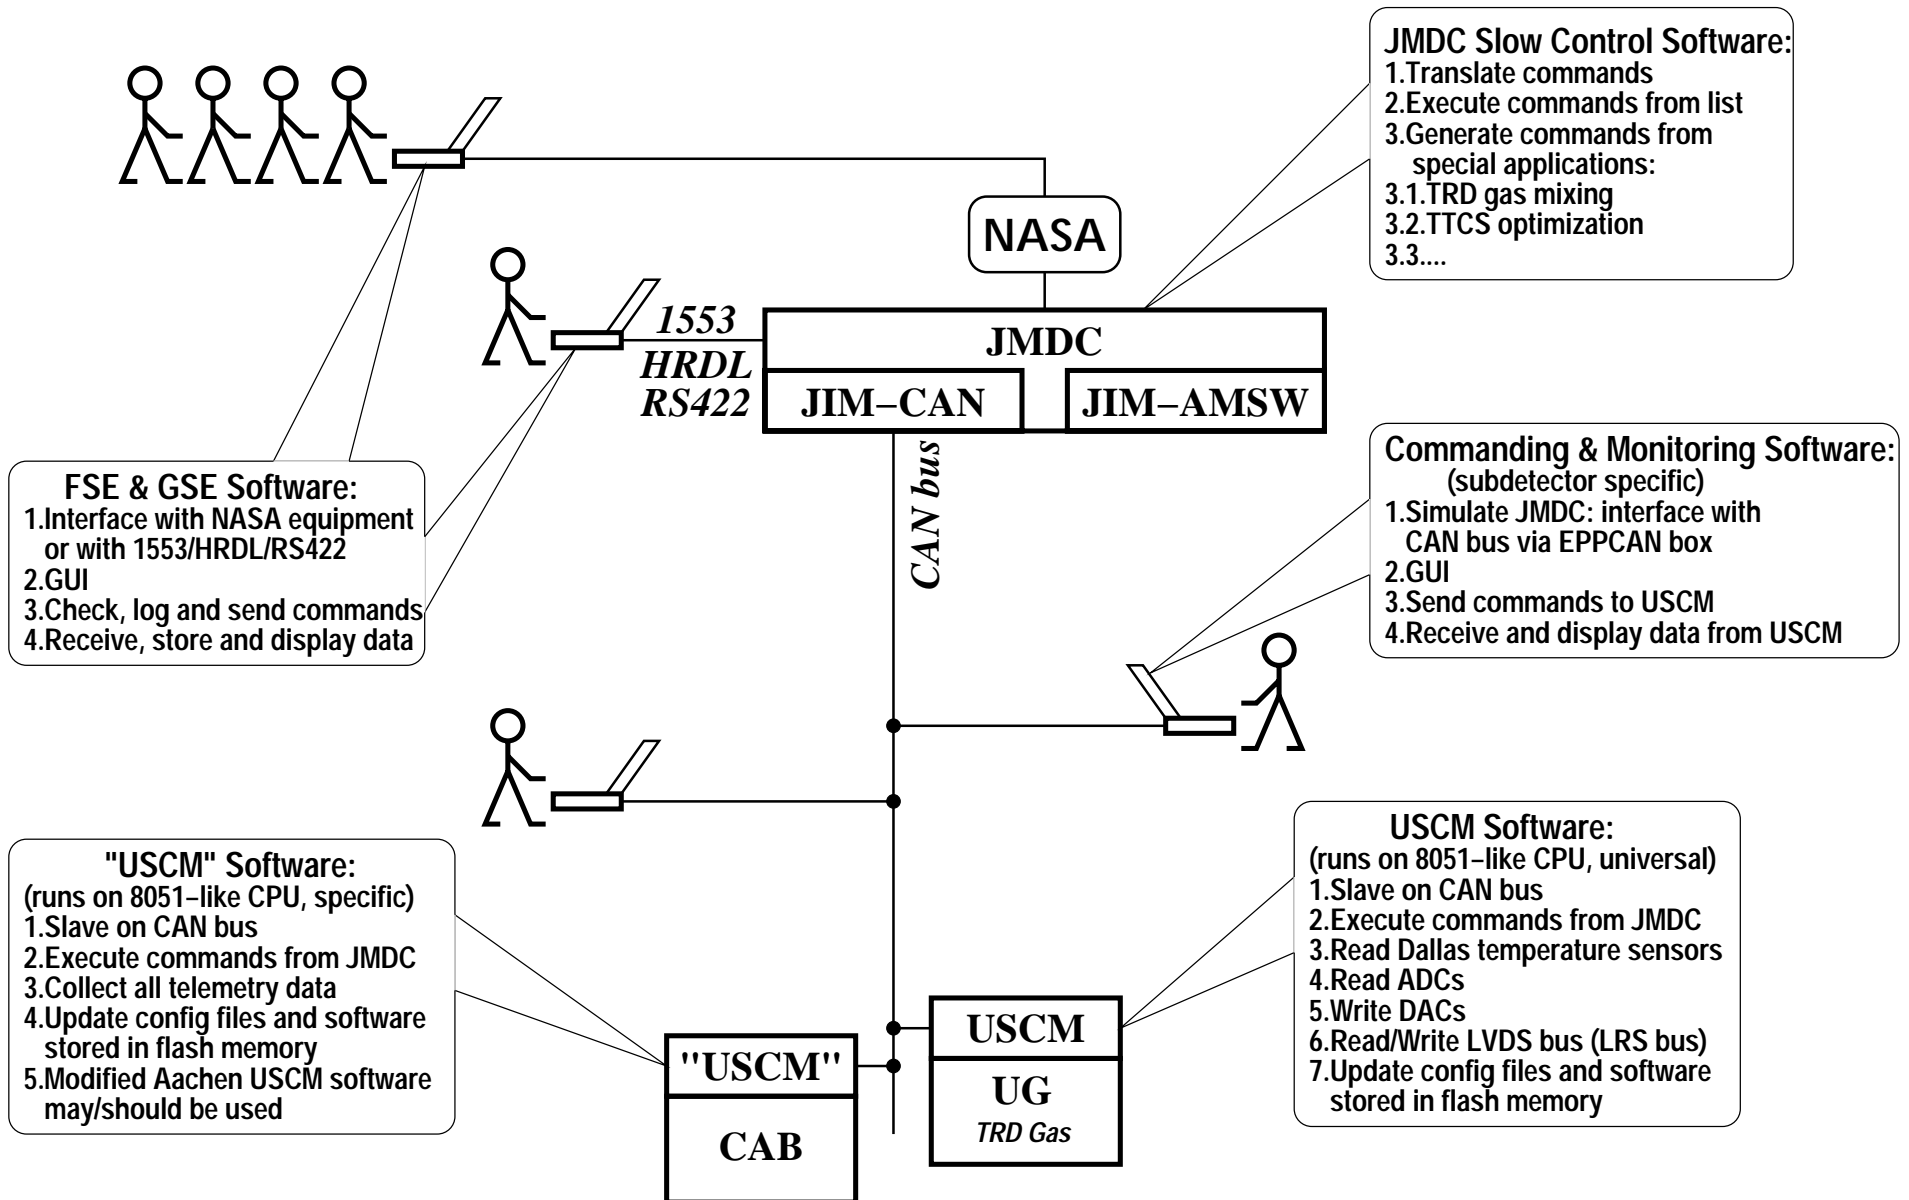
JMDC Slow Control Software:
1.Translate commands
2.Execute commands from list
3.Generate commands from special applications:
3.1.TRD gas mixing
3.2.TTCS optimization
3.3....

NASA

1553
HRDL
RS422

JMDC
JIM−CAN
JIM−AMSW

CAN bus

FSE & GSE Software:
1.Interface with NASA equipment or with 1553/HRDL/RS422
2.GUI
3.Check, log and send commands
4.Receive, store and display data

Commanding & Monitoring Software:
(subdetector specific)
1.Simulate JMDC: interface with CAN bus via EPPCAN box
2.GUI
3.Send commands to USCM
4.Receive and display data from USCM

"USCM" Software:
(runs on 8051−like CPU, specific)
1.Slave on CAN bus
2.Execute commands from JMDC
3.Collect all telemetry data
4.Update config files and software stored in flash memory
5.Modified Aachen USCM software may/should be used

USCM Software:
(runs on 8051−like CPU, universal)
1.Slave on CAN bus
2.Execute commands from JMDC
3.Read Dallas temperature sensors
4.Read ADCs
5.Write DACs
6.Read/Write LVDS bus (LRS bus)
7.Update config files and software stored in flash memory

"USCM"
CAB

USCM
UG
TRD Gas